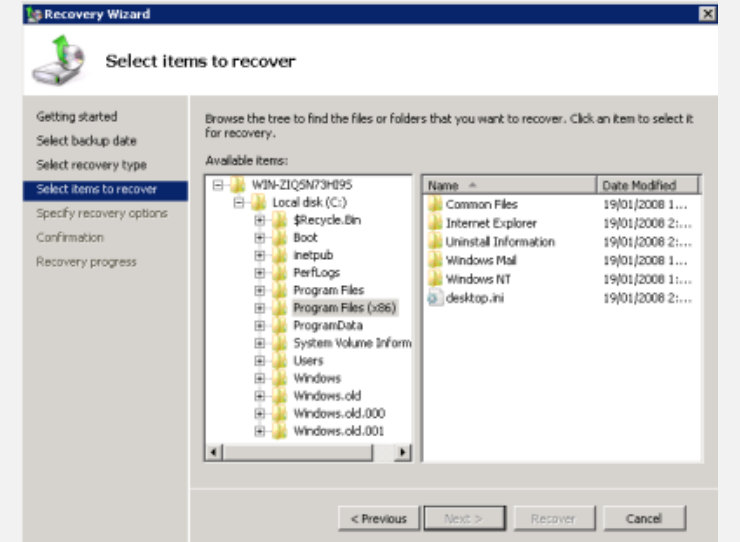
Recovery Wizard

Select items to recover

Getting started
Select backup date
Select recovery type
Select items to recover
Specify recovery options
Confirmation
Recovery progress

Browse the tree to find the files or folders that you want to recover. Click an item to select it for recovery.

Available items:

WIN-ZIQSN73HI95
Local disk (C:)
$Recycle.Bin
Boot
inetpub
PerfLogs
Program Files
Program Files (x86)
ProgramData
System Volume Inform
Users
Windows
Windows.old
Windows.old.000
Windows.old.001

| Name | Date Modified |
|---|---|
| Common Files | 19/01/2008 1:... |
| Internet Explorer | 19/01/2008 2:... |
| Uninstall Information | 19/01/2008 2:... |
| Windows Mail | 19/01/2008 1:... |
| Windows NT | 19/01/2008 1:... |
| desktop.ini | 19/01/2008 2:... |

< Previous
Next >
Recover
Cancel